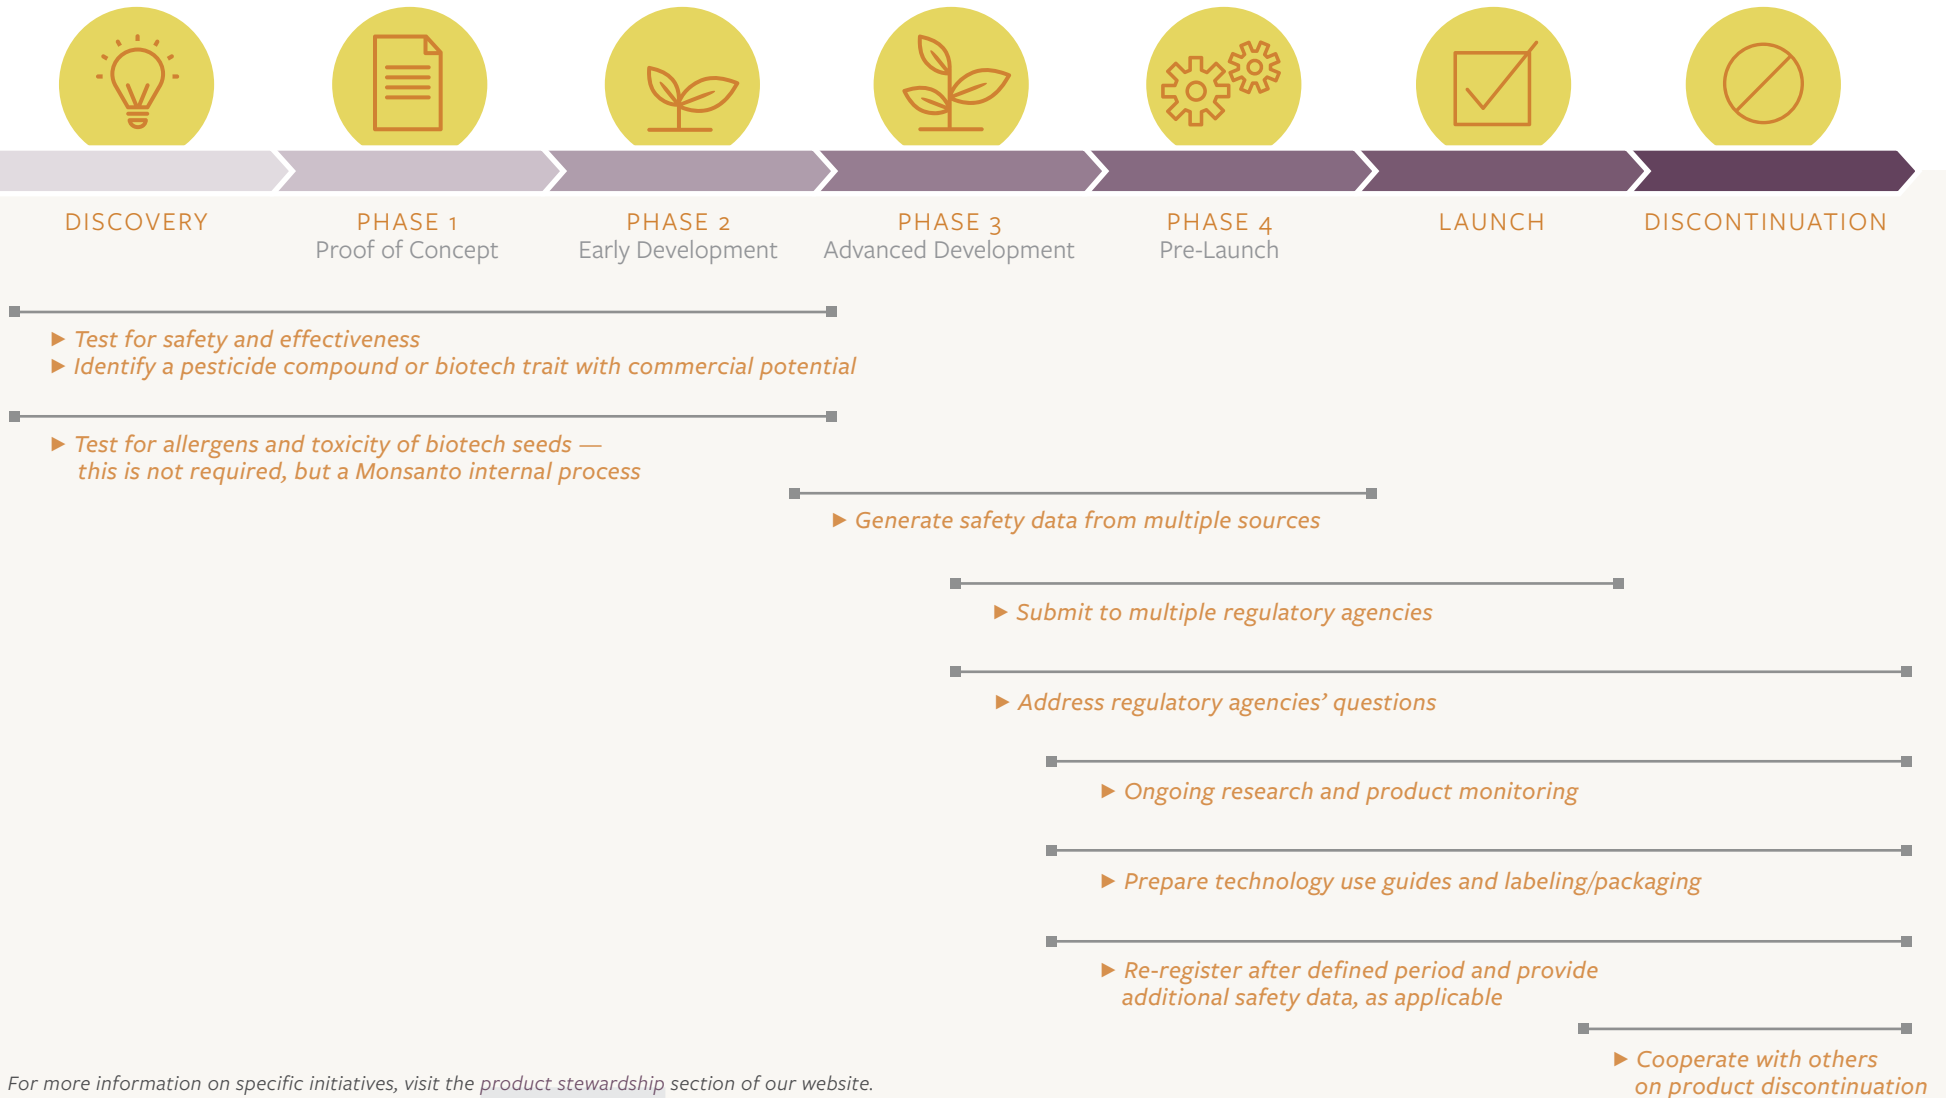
DISCOVERY

PHASE 1
Proof of Concept

PHASE 2
Early Development

PHASE 3
Advanced Development

PHASE 4
Pre-Launch

LAUNCH

DISCONTINUATION

▶ Test for safety and effectiveness
▶ Identify a pesticide compound or biotech trait with commercial potential

▶ Test for allergens and toxicity of biotech seeds — this is not required, but a Monsanto internal process

▶ Generate safety data from multiple sources

▶ Submit to multiple regulatory agencies

▶ Address regulatory agencies' questions

▶ Ongoing research and product monitoring

▶ Prepare technology use guides and labeling/packaging

▶ Re-register after defined period and provide additional safety data, as applicable

▶ Cooperate with others on product discontinuation

For more information on specific initiatives, visit the product stewardship section of our website.